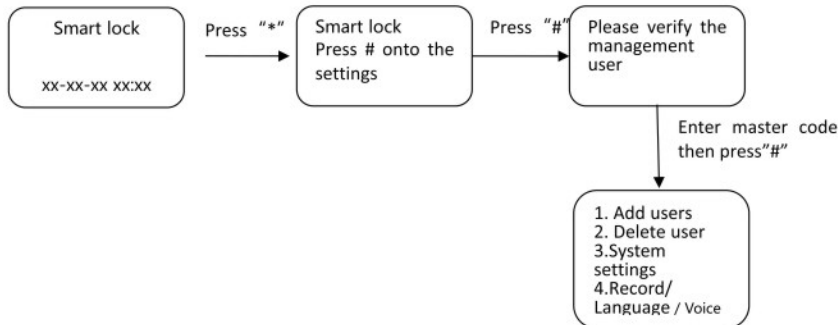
Smart lock

xx-xx-xx xx:xx

Press "*"

Smart lock
Press # onto the settings

Press "#"

Please verify the management user

Enter master code then press"#"

1. Add users
2. Delete user
3.System settings
4.Record/ Language / Voice